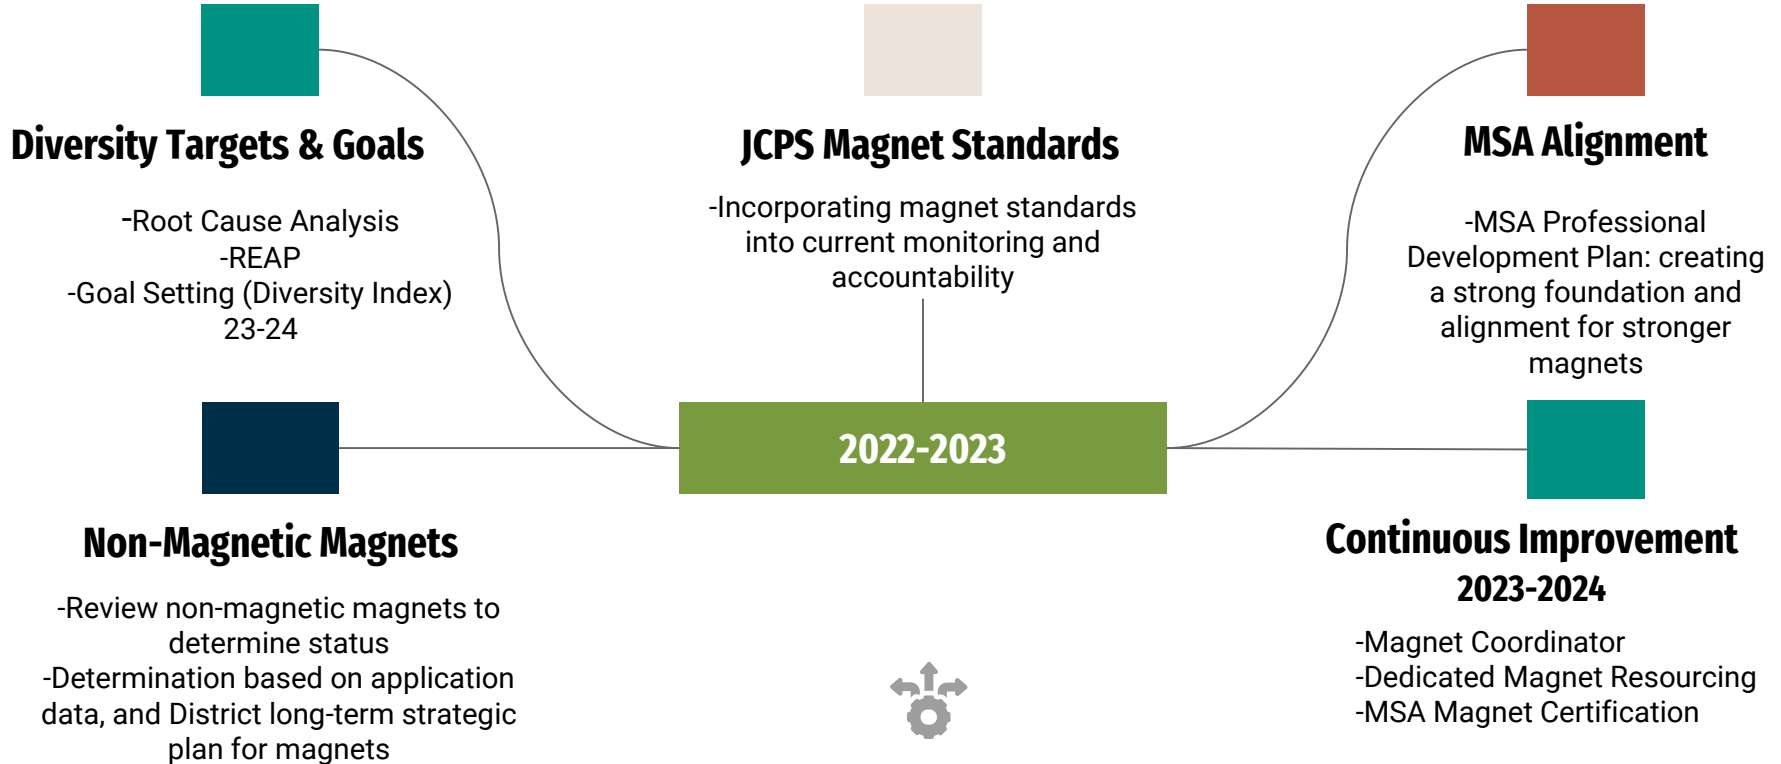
Diversity Targets & Goals

-Root Cause Analysis
-REAP
-Goal Setting (Diversity Index)
23-24

JCPS Magnet Standards

-Incorporating magnet standards into current monitoring and accountability

MSA Alignment

-MSA Professional Development Plan: creating a strong foundation and alignment for stronger magnets

2022-2023

Non-Magnetic Magnets

-Review non-magnetic magnets to determine status
-Determination based on application data, and District long-term strategic plan for magnets

Continuous Improvement
2023-2024

-Magnet Coordinator
-Dedicated Magnet Resourcing
-MSA Magnet Certification